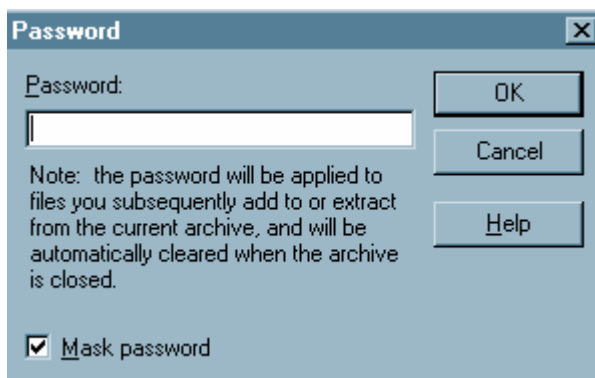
Password

Password:

Note: the password will be applied to files you subsequently add to or extract from the current archive, and will be automatically cleared when the archive is closed.

Mask password

OK

Cancel

Help